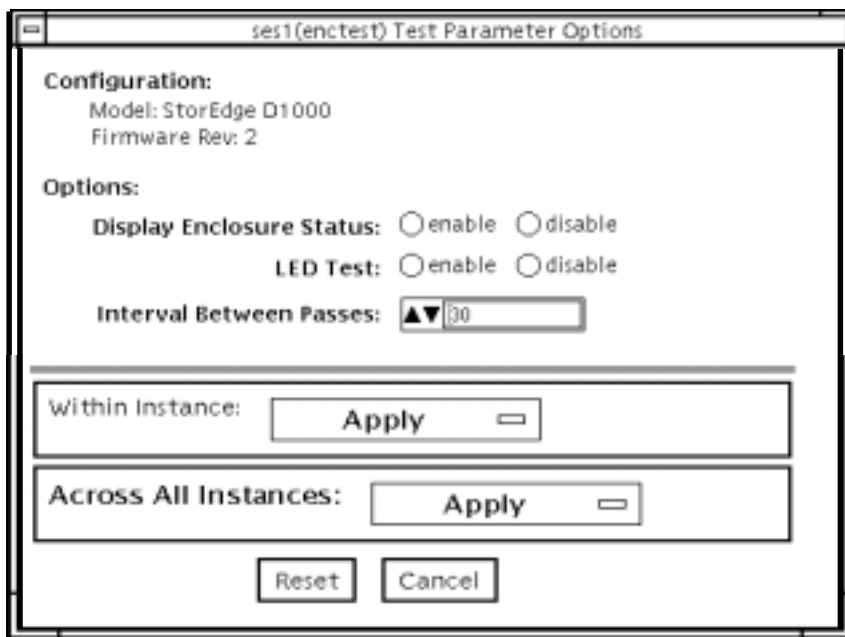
ses1(enctest) Test Parameter Options

Configuration:
Model: StorEdge D1000
Firmware Rev: 2

Options:
Display Enclosure Status: enable disable
LED Test: enable disable
Interval Between Passes: 30

Within Instance: Apply

Across All Instances: Apply

Reset Cancel